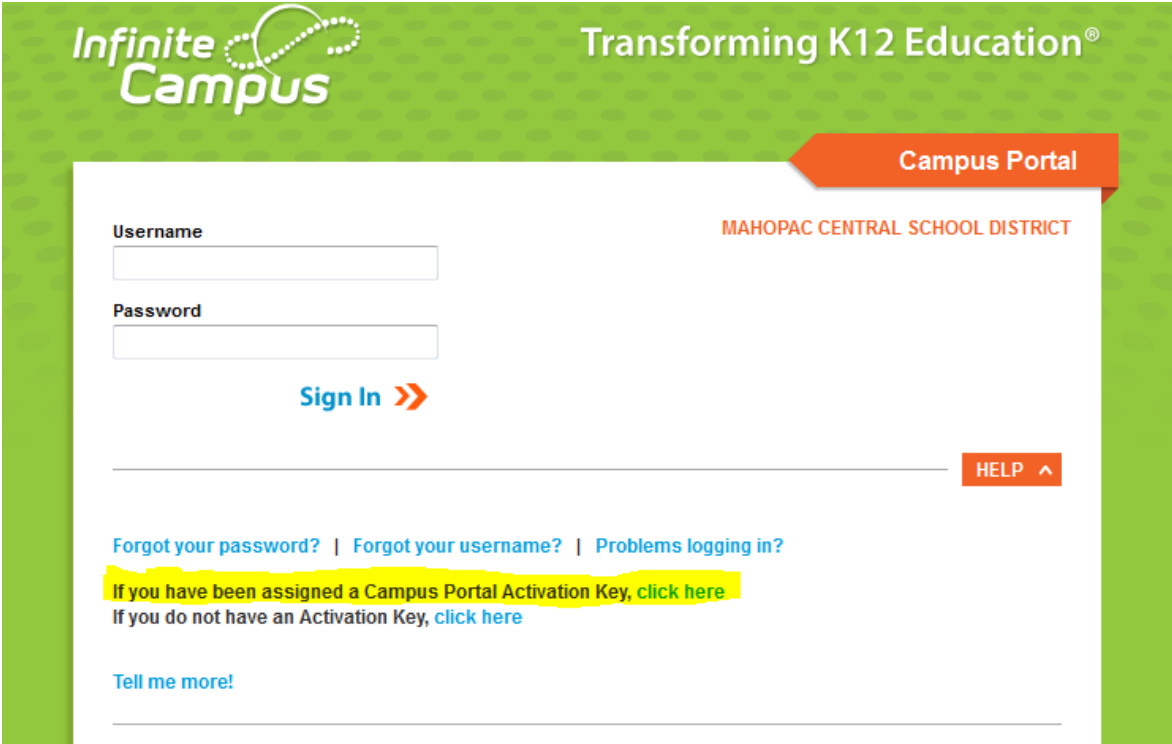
Infinite Campus

Transforming K12 Education®

Campus Portal

Username

MAHOPAC CENTRAL SCHOOL DISTRICT

Password

Sign In

HELP

Forgot your password? | Forgot your username? | Problems logging in?

If you have been assigned a Campus Portal Activation Key, click here
If you do not have an Activation Key, click here

Tell me more!